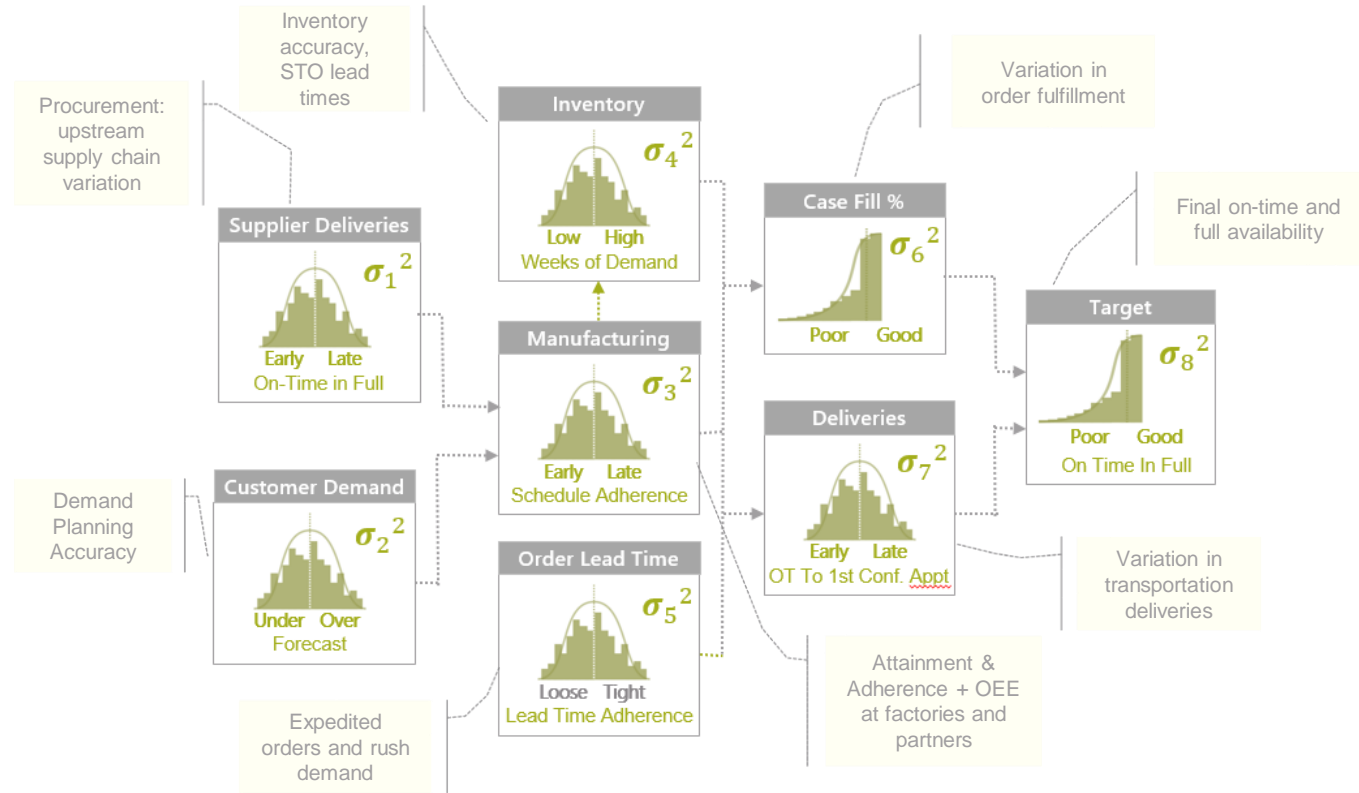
Inventory accuracy, STO lead times

Procurement: upstream supply chain variation

Inventory
$\sigma_4^2$
Low High
Weeks of Demand

Variation in order fulfillment

Supplier Deliveries
$\sigma_1^2$
Early Late
On-Time in Full

Case Fill %
$\sigma_6^2$
Poor Good

Final on-time and full availability

Manufacturing
$\sigma_3^2$
Early Late
Schedule Adherence

Target
$\sigma_8^2$
Poor Good
On Time In Full

Deliveries
$\sigma_7^2$
Early Late
OT To 1st Conf. Appt

Demand Planning Accuracy

Customer Demand
$\sigma_2^2$
Under Over
Forecast

Order Lead Time
$\sigma_5^2$
Loose Tight
Lead Time Adherence

Variation in transportation deliveries

Attainment & Adherence + OEE at factories and partners

Expedited orders and rush demand